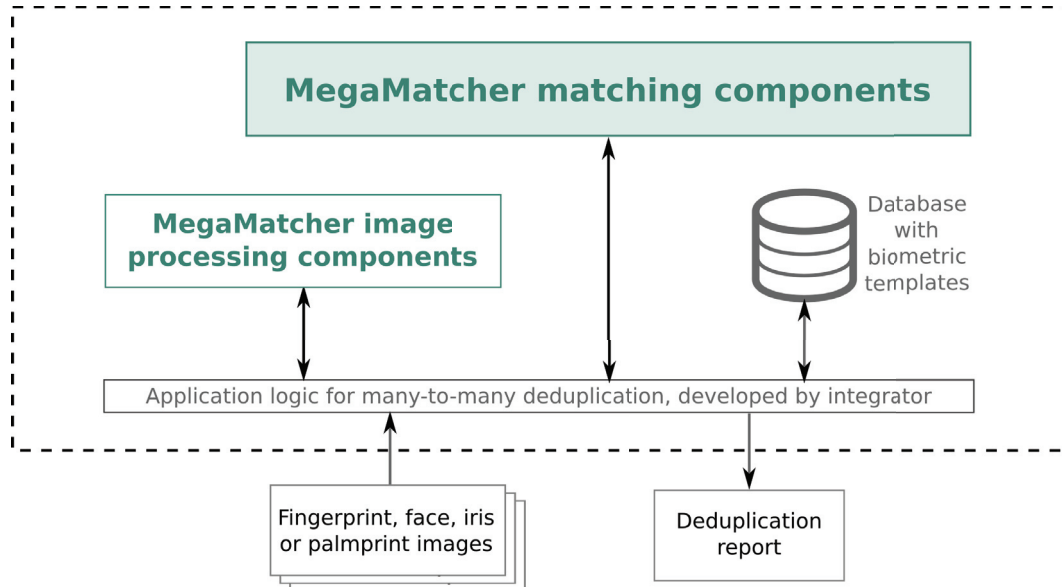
MegaMatcher matching components

MegaMatcher image processing components

Database with biometric templates

Application logic for many-to-many deduplication, developed by integrator

Fingerprint, face, iris or palmprint images

Deduplication report